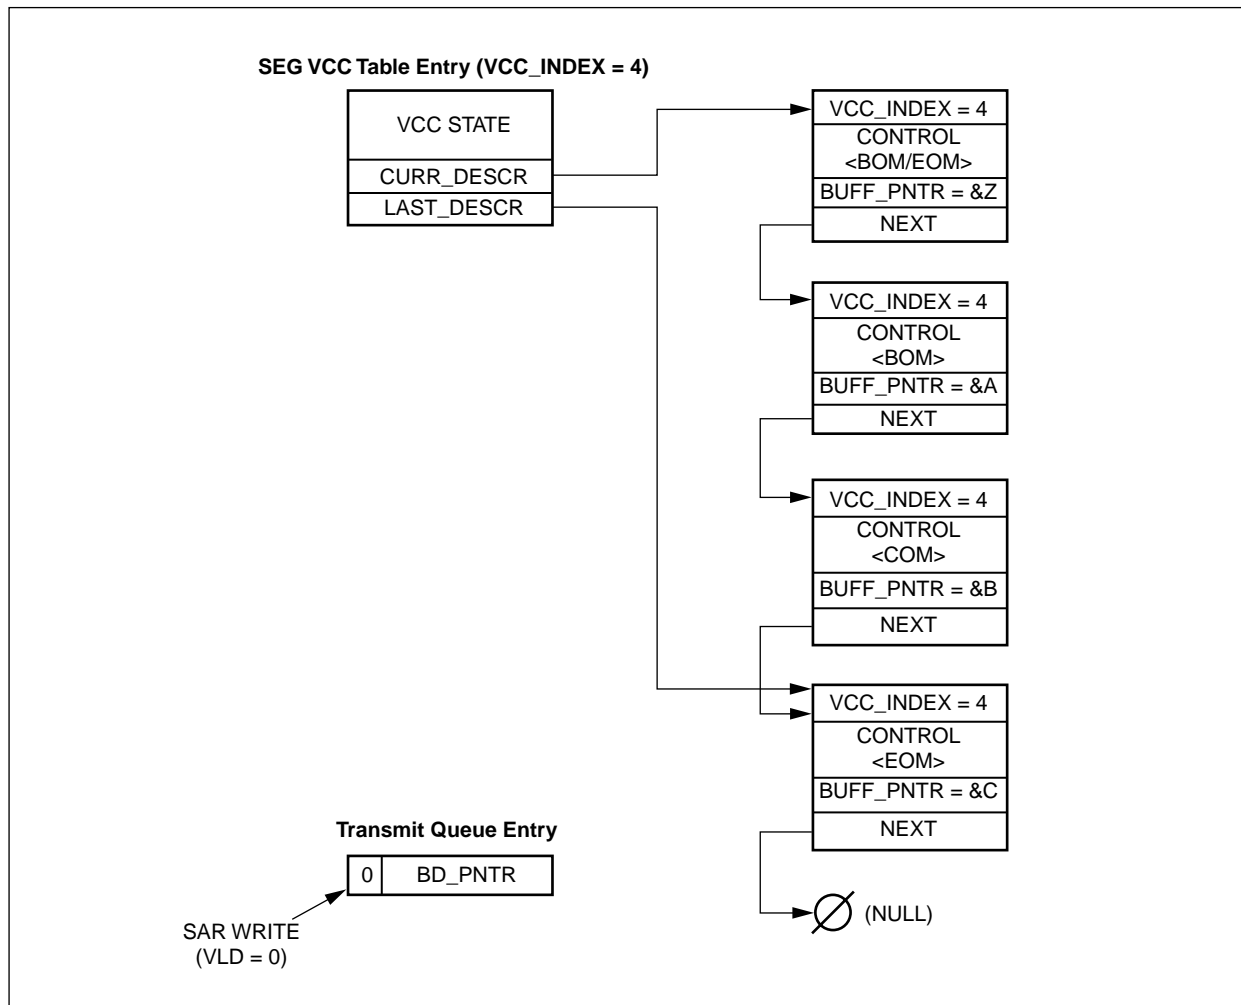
SEG VCC Table Entry (VCC_INDEX = 4)

VCC STATE

CURR_DESCR

LAST_DESCR

VCC_INDEX = 4

CONTROL <BOM/EOM>

BUFF_PNTR = &Z

NEXT

VCC_INDEX = 4

CONTROL <BOM>

BUFF_PNTR = &A

NEXT

VCC_INDEX = 4

CONTROL <COM>

BUFF_PNTR = &B

NEXT

VCC_INDEX = 4

CONTROL <EOM>

BUFF_PNTR = &C

NEXT

$\emptyset$ (NULL)

Transmit Queue Entry

| 0 | BD_PNTR |
|---|---|

SAR WRITE (VLD = 0)